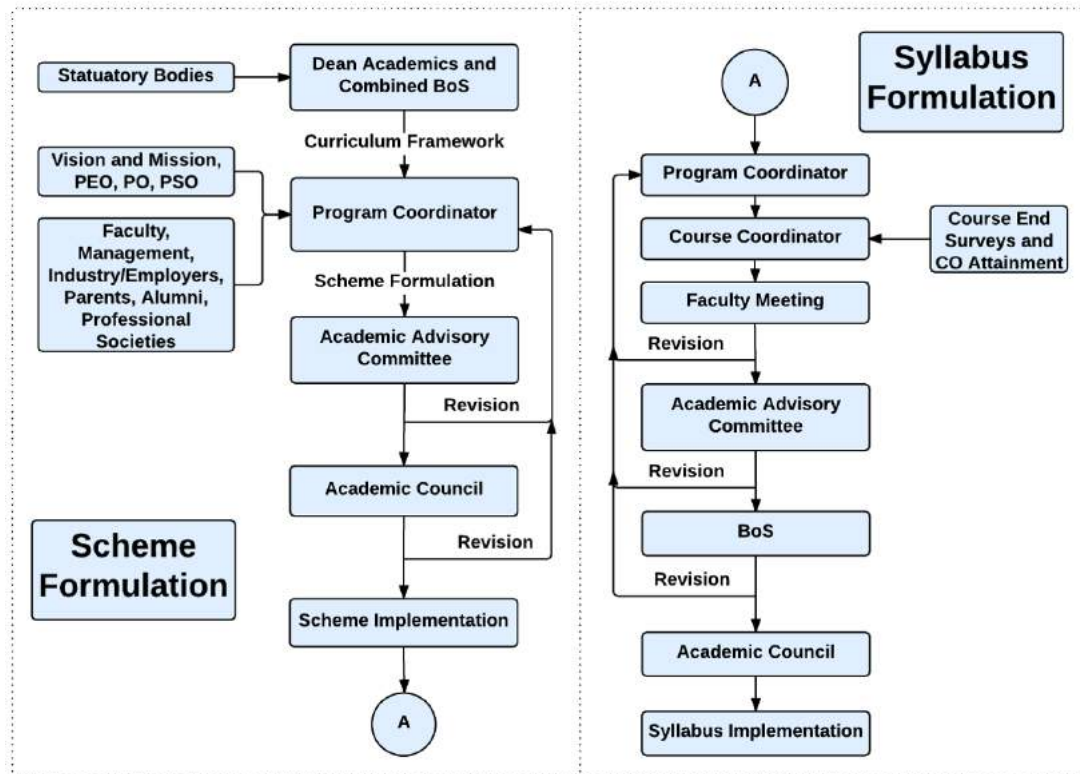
Statuatory Bodies

Dean Academics and Combined BoS

Curriculum Framework

Vision and Mission, PEO, PO, PSO

Faculty, Management, Industry/Employers, Parents, Alumni, Professional Societies

Program Coordinator

Scheme Formulation

Academic Advisory Committee

Revision

Academic Council

Revision

Scheme Formulation

Scheme Implementation

A

Syllabus Formulation

A

Program Coordinator

Course Coordinator

Course End Surveys and CO Attainment

Faculty Meeting

Revision

Academic Advisory Committee

Revision

BoS

Revision

Academic Council

Syllabus Implementation